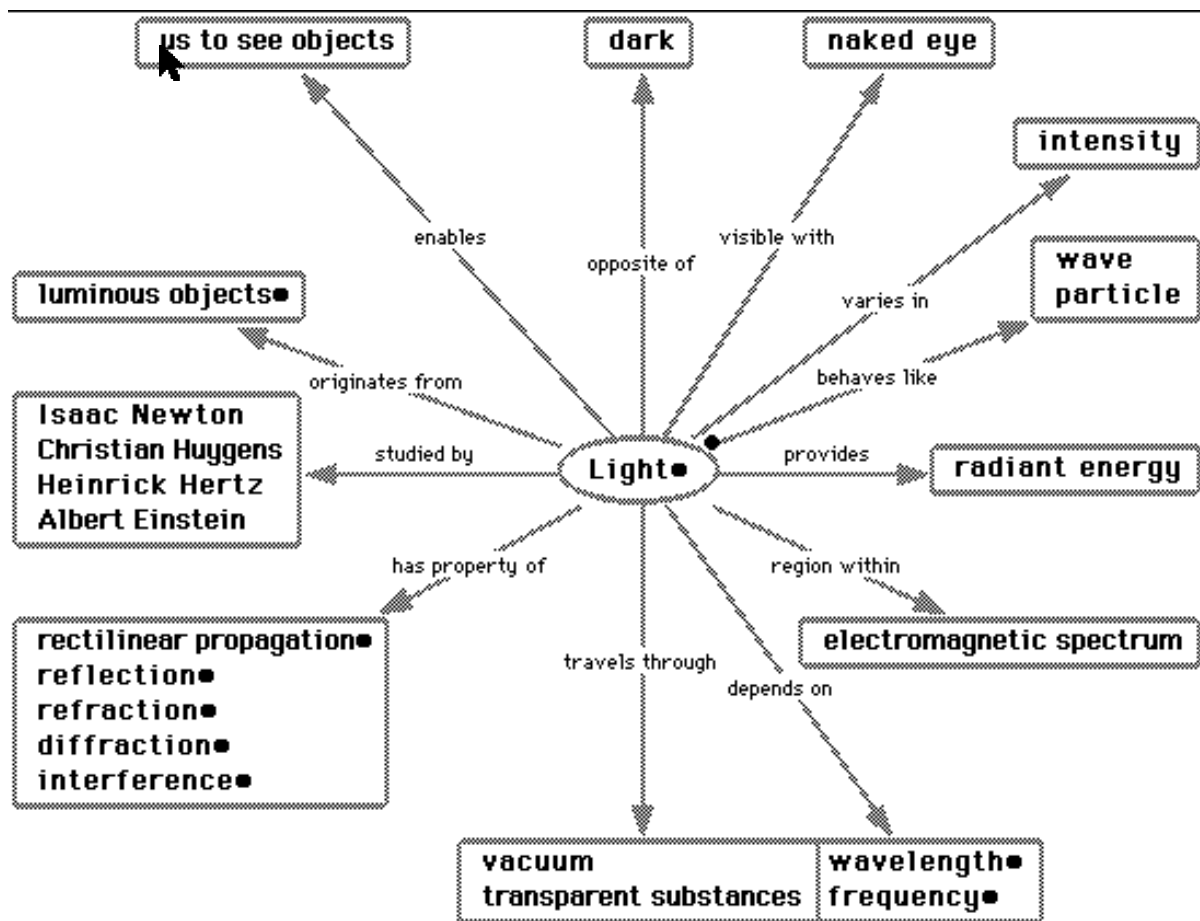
us to see objects

dark

naked eye

intensity

enables

opposite of

visible with

varies in

wave
particle

luminous objects●

originates from

behaves like

Isaac Newton
Christian Huygens
Heinrick Hertz
Albert Einstein

studied by

Light●

provides

radiant energy

has property of

region within

rectilinear propagation●
reflection●
refraction●
diffraction●
interference●

travels through

depends on

electromagnetic spectrum

vacuum
transparent substances

wavelength●
frequency●